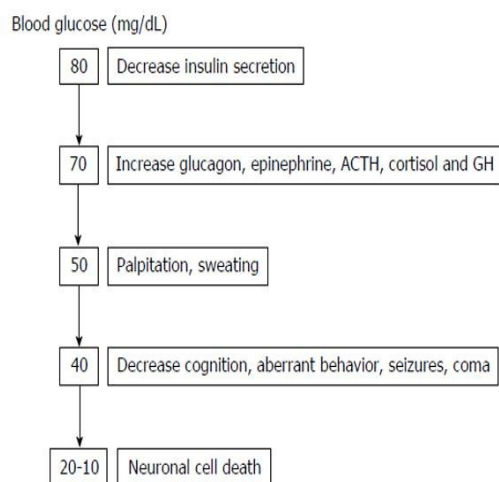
Blood glucose (mg/dL)

80 Decrease insulin secretion

70 Increase glucagon, epinephrine, ACTH, cortisol and GH

50 Palpitation, sweating

40 Decrease cognition, aberrant behavior, seizures, coma

20-10 Neuronal cell death